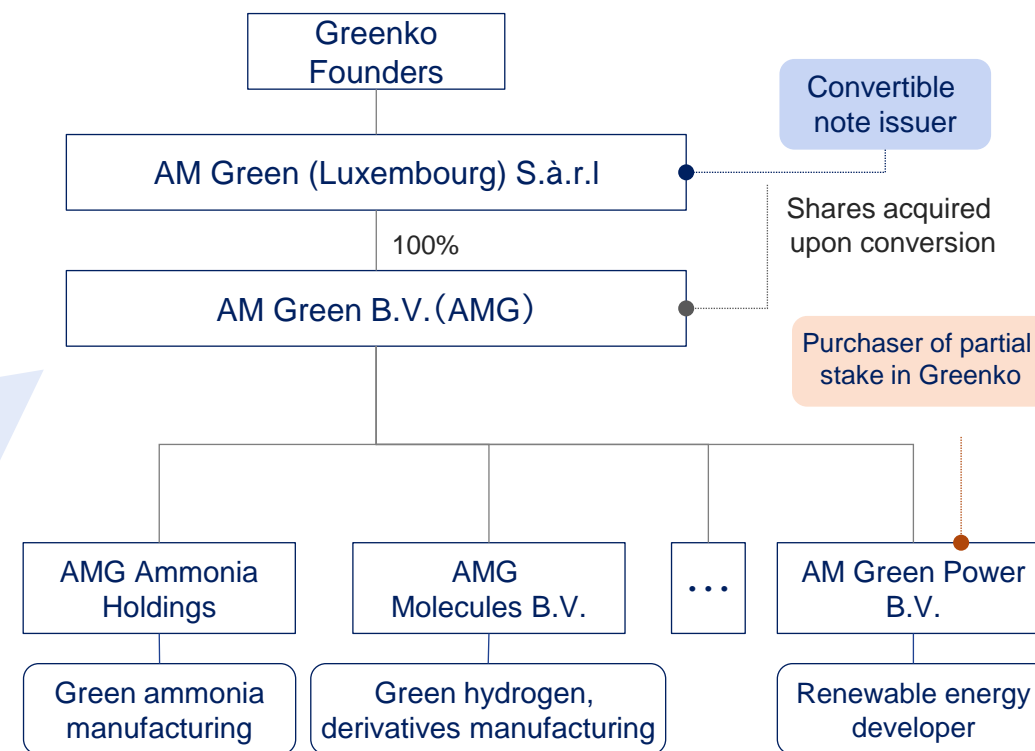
Greenko Founders

Convertible note issuer

AM Green (Luxembourg) S.à.r.l

Shares acquired upon conversion

100%

AM Green B.V.（AMG）

Purchaser of partial stake in Greenko

AMG Ammonia Holdings

AMG Molecules B.V.

…

AM Green Power B.V.

Green ammonia manufacturing

Green hydrogen, derivatives manufacturing

Renewable energy developer